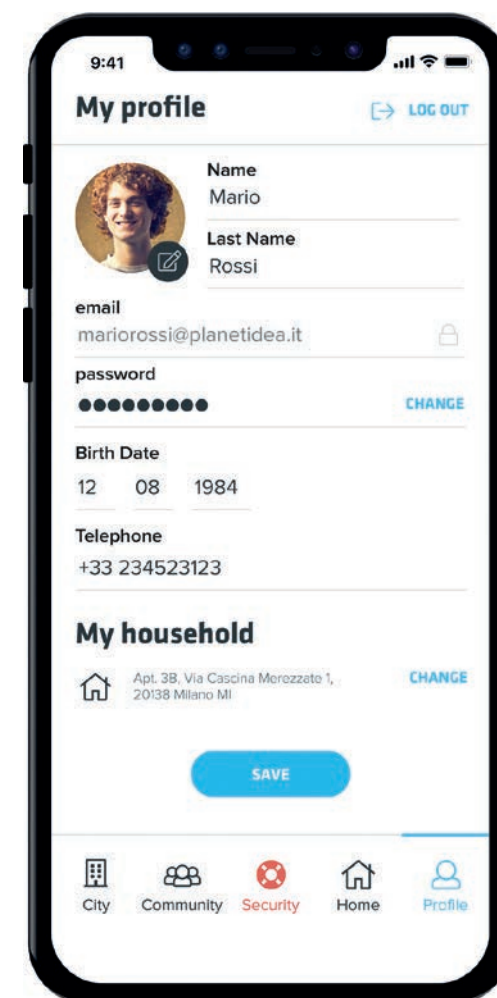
9:41

My profile

LOG OUT

Name
Mario

Last Name
Rossi

email
mariorossi@planetidea.it

password
●●●●●●●●●

CHANGE

Birth Date
12 08 1984

Telephone
+33 234523123

My household

Apt. 3B, Via Cascina Merezzate 1, 20138 Milano MI

CHANGE

SAVE

City Community Security Home Profile